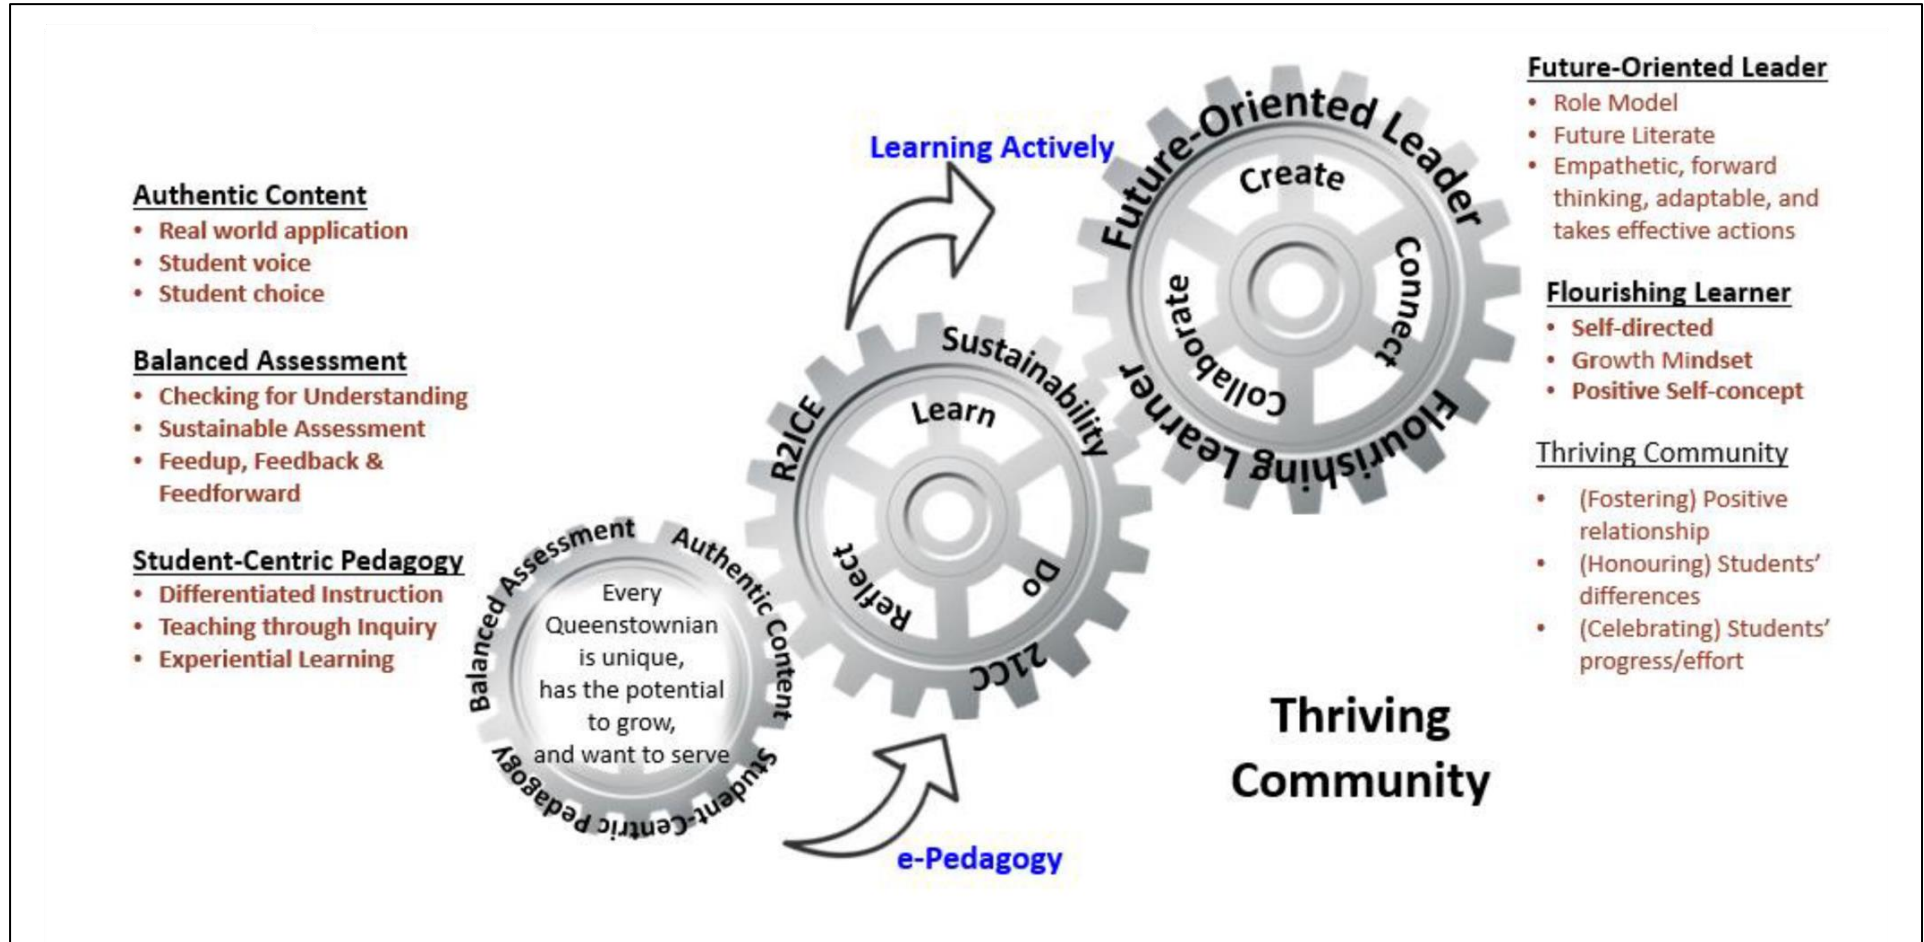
Authentic Content
- Real world application
- Student voice
- Student choice

Balanced Assessment
- Checking for Understanding
- Sustainable Assessment
- Feedup, Feedback & Feedforward

Student-Centric Pedagogy
- Differentiated Instruction
- Teaching through Inquiry
- Experiential Learning

Balanced Assessment Authentic Content Student-Centric Pedagogy

Every Queenstownian is unique, has the potential to grow, and want to serve

R2ICE Sustainability 21CC

Learn Do Reflect

Learning Actively

e-Pedagogy

Future-Oriented Leader Flourishing Learner

Create Connect Collaborate

Future-Oriented Leader
- Role Model
- Future Literate
- Empathetic, forward thinking, adaptable, and takes effective actions

Flourishing Learner
- Self-directed
- Growth Mindset
- Positive Self-concept

Thriving Community
- (Fostering) Positive relationship
- (Honouring) Students' differences
- (Celebrating) Students' progress/effort

Thriving Community